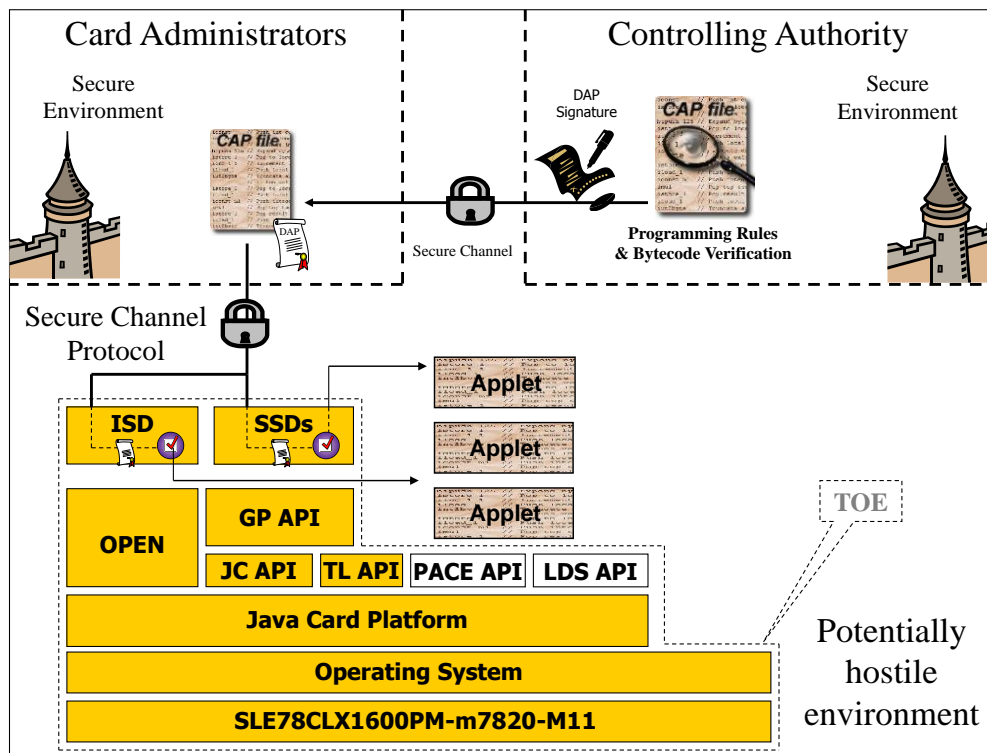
Card Administrators

Secure Environment

CAP file

DAP

Controlling Authority

DAP Signature

CAP file

Secure Environment

Programming Rules & Bytecode Verification

Secure Channel

Secure Channel Protocol

Applet

Applet

Applet

ISD

SSDs

OPEN

GP API

JC API

TL API

PACE API

LDS API

TOE

Java Card Platform

Operating System

SLE78CLX1600PM-m7820-M11

Potentially hostile environment